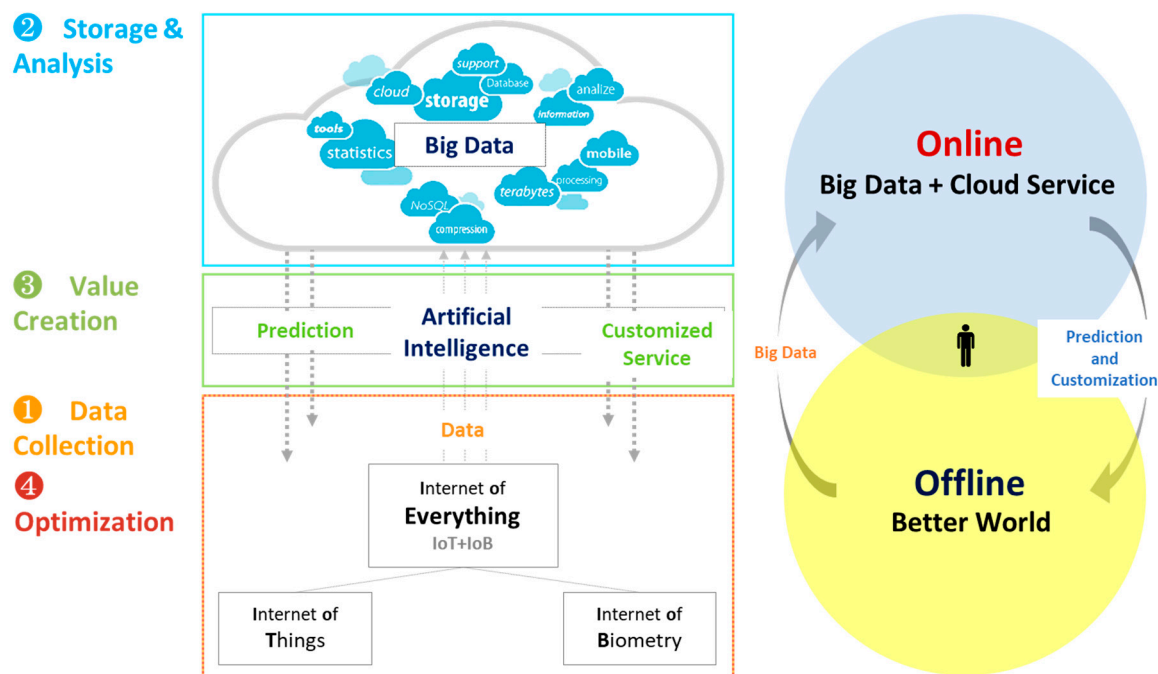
❷ Storage & Analysis

❸ Value Creation

❶ Data Collection

❹ Optimization

support
cloud
storage
Database
analize
information
tools
statistics
Big Data
mobile
processing
terabytes
NoSQL
compression

Prediction
Artificial Intelligence
Customized Service

Data

Internet of Everything
IoT+IoB

Internet of Things

Internet of Biometry

Online
Big Data + Cloud Service

Big Data

Prediction and Customization

Offline
Better World